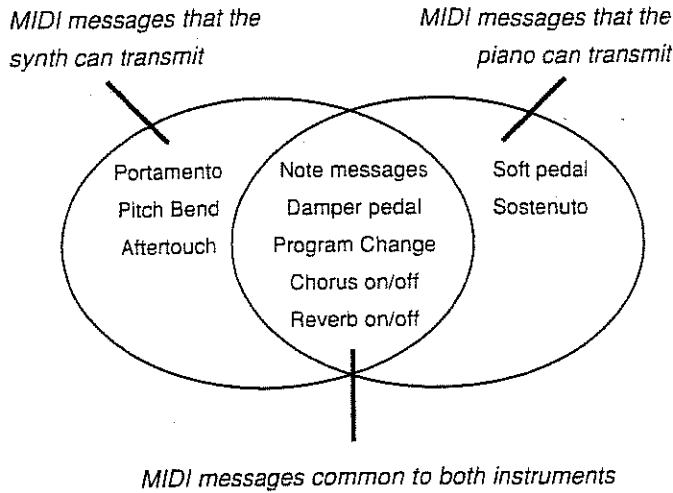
MIDI messages that the synth can transmit

MIDI messages that the piano can transmit

Portamento
Pitch Bend
Aftertouch

Note messages
Damper pedal
Program Change
Chorus on/off
Reverb on/off

Soft pedal
Sostenuto

MIDI messages common to both instruments